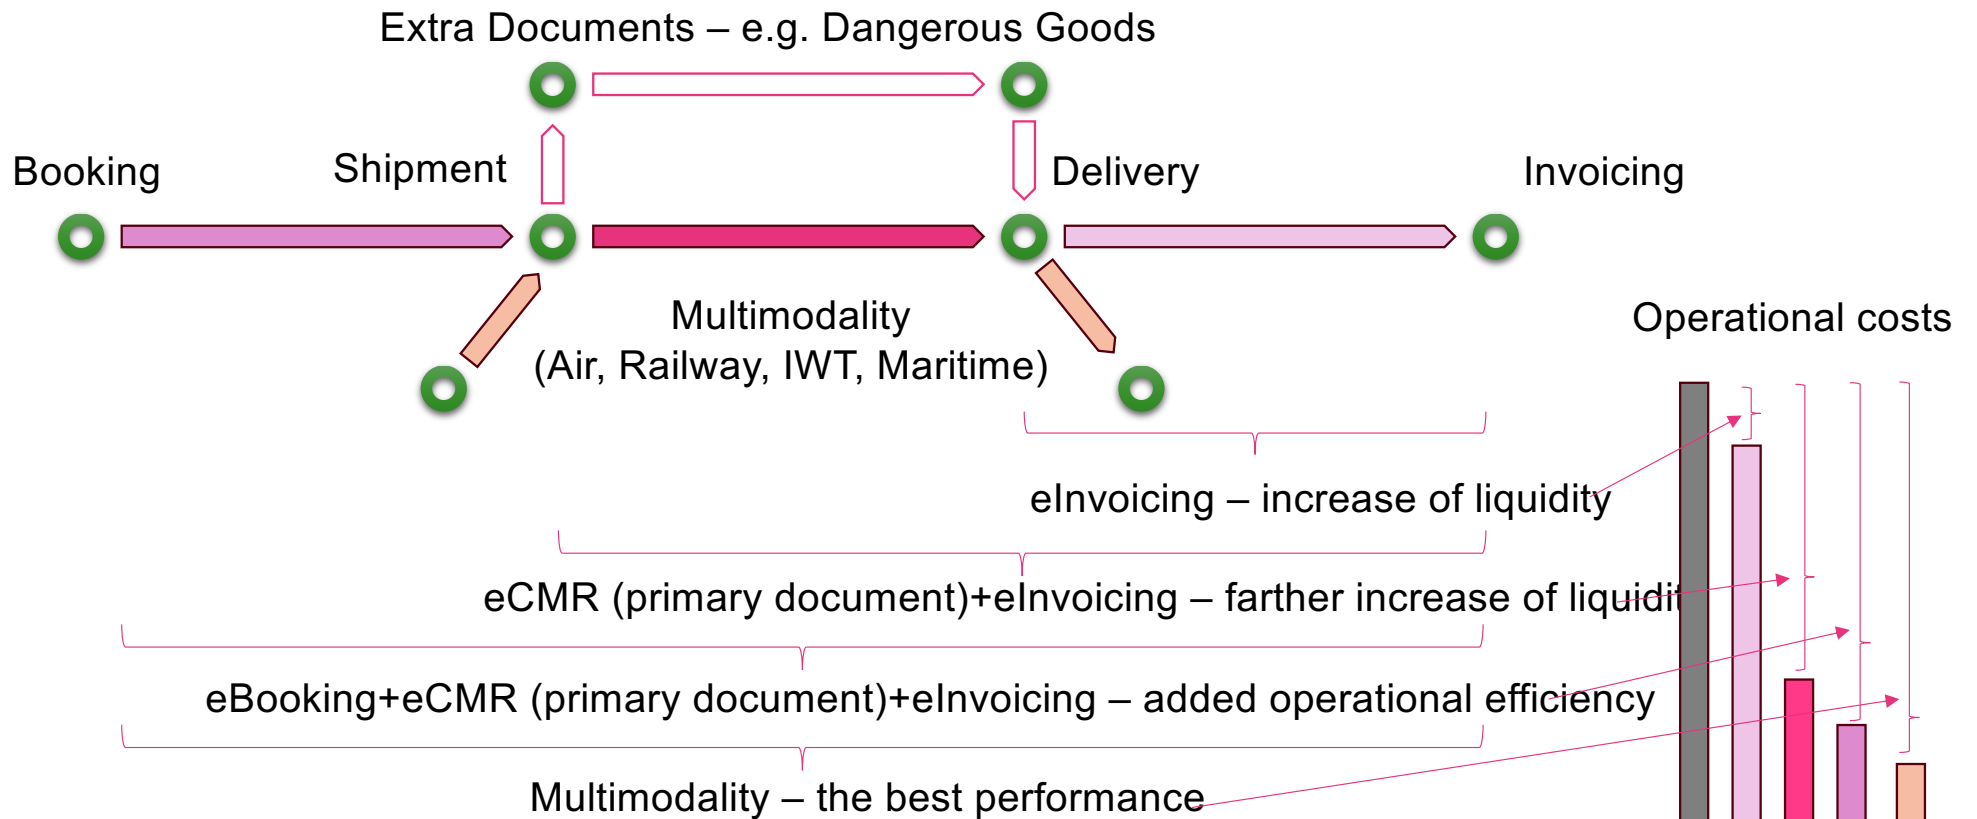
Extra Documents – e.g. Dangerous Goods

Booking

Shipment

Delivery

Invoicing

Multimodality
(Air, Railway, IWT, Maritime)

Operational costs

eInvoicing – increase of liquidity

eCMR (primary document)+eInvoicing – farther increase of liquidi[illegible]

eBooking+eCMR (primary document)+eInvoicing – added operational efficiency

Multimodality – the best performance